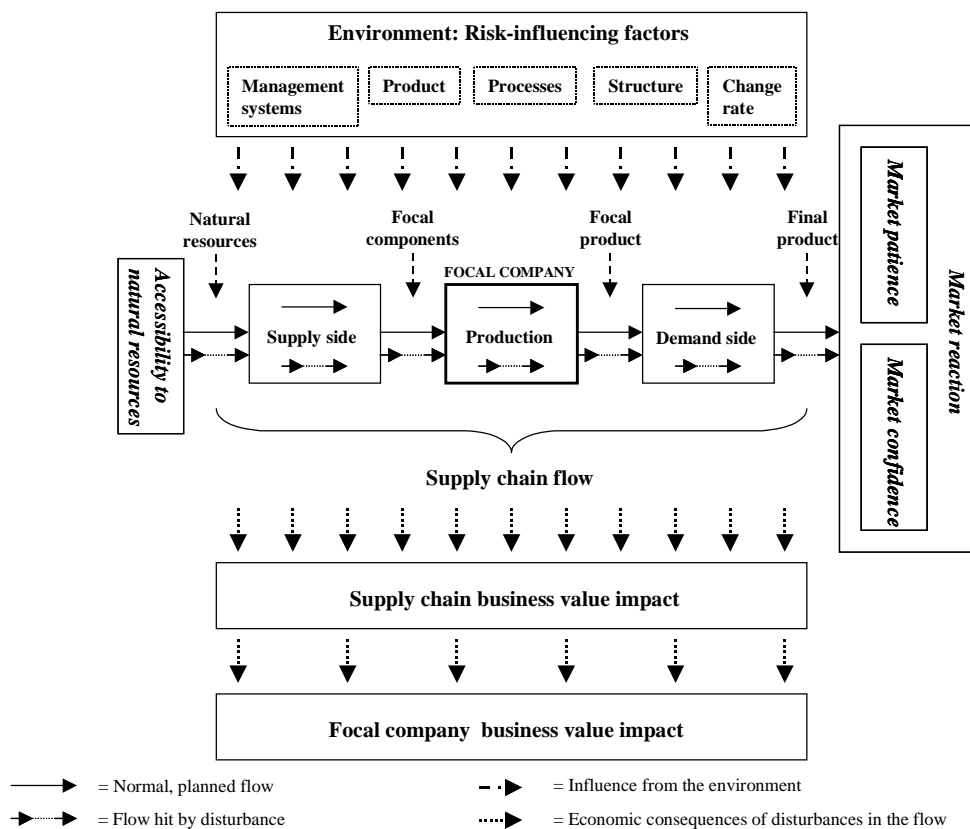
Environment: Risk-influencing factors

Management systems

Product

Processes

Structure

Change rate

Natural resources

Focal components

Focal product

Final product

Accessibility to natural resources

FOCAL COMPANY

Supply side

Production

Demand side

Market patience

Market confidence

Market reaction

Supply chain flow

Supply chain business value impact

Focal company business value impact

= Normal, planned flow

= Flow hit by disturbance

= Influence from the environment

= Economic consequences of disturbances in the flow